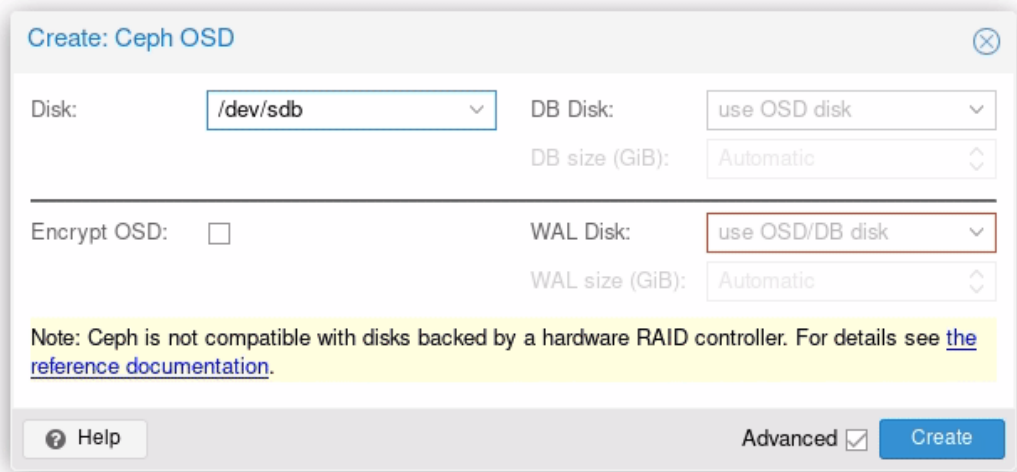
Create: Ceph OSD

Disk: /dev/sdb

DB Disk: use OSD disk

DB size (GiB): Automatic

Encrypt OSD:

WAL Disk: use OSD/DB disk

WAL size (GiB): Automatic

Note: Ceph is not compatible with disks backed by a hardware RAID controller. For details see the reference documentation.

Help

Advanced

Create